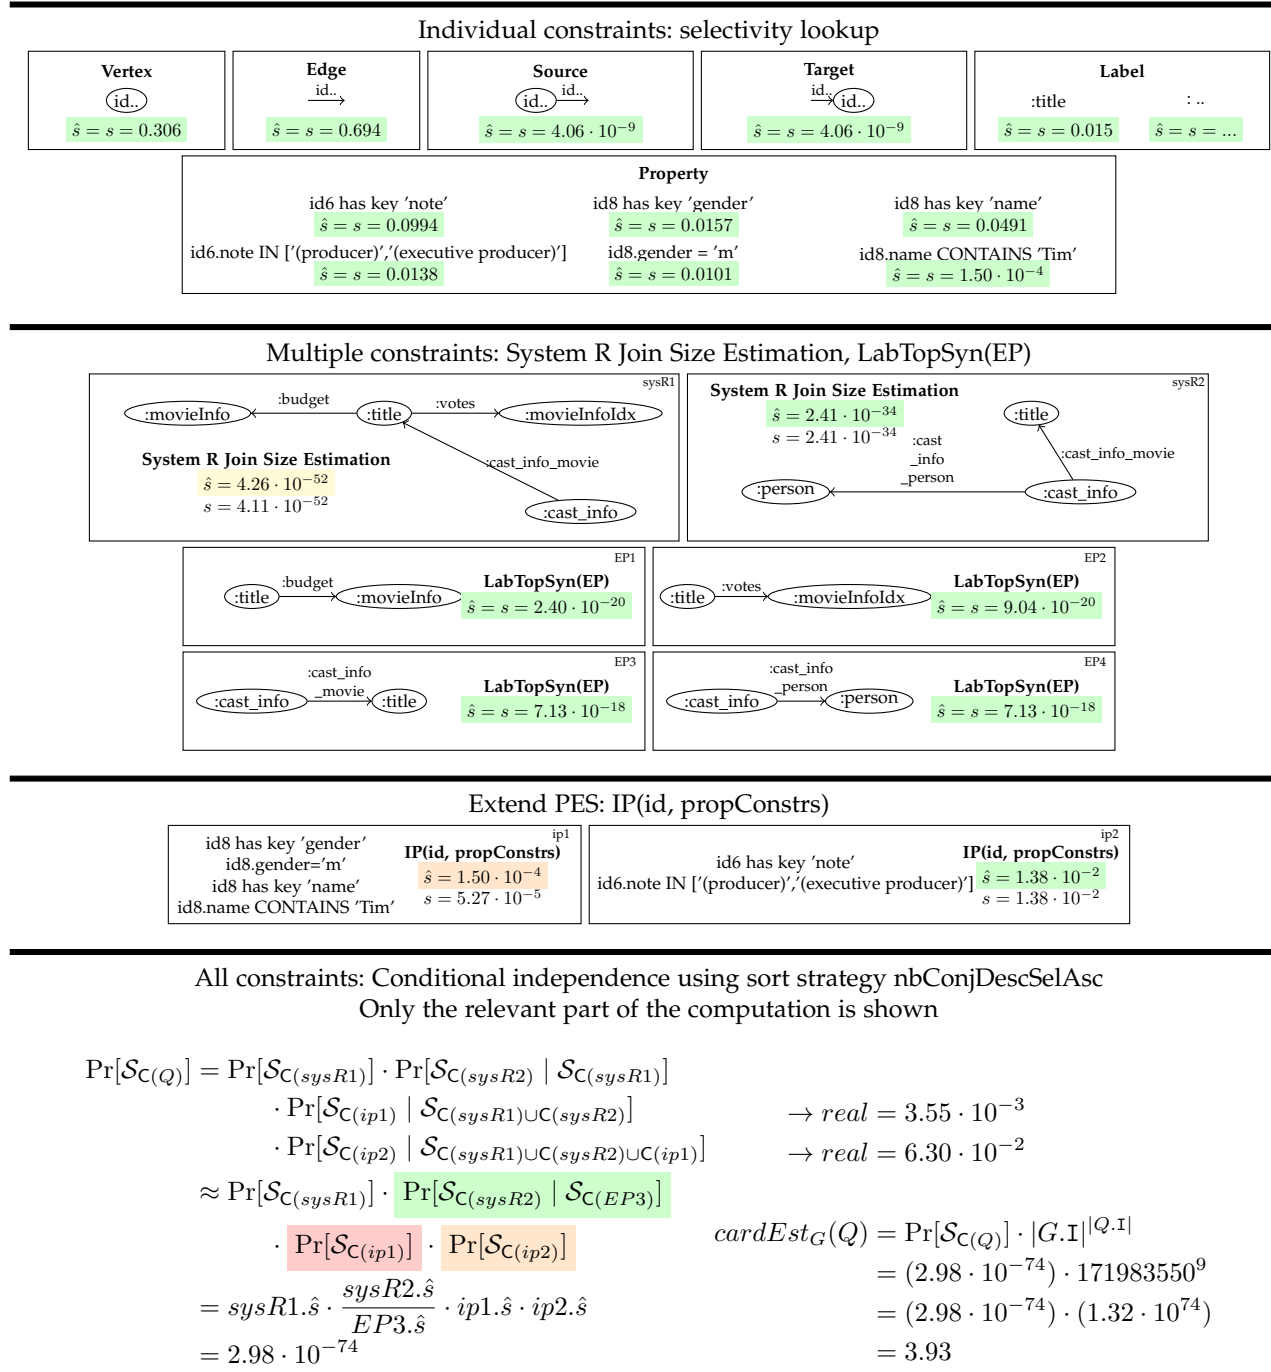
Individual constraints: selectivity lookup

**Vertex**
id..
$\hat{s} = s = 0.306$

**Edge**
id..
$\hat{s} = s = 0.694$

**Source**
id.. id..
$\hat{s} = s = 4.06 \cdot 10^{-9}$

**Target**
id.. id..
$\hat{s} = s = 4.06 \cdot 10^{-9}$

**Label**
:title
$\hat{s} = s = 0.015$
: ..
$\hat{s} = s = ...$

**Property**
id6 has key 'note'
$\hat{s} = s = 0.0994$
id6.note IN ['(producer)','(executive producer)']
$\hat{s} = s = 0.0138$
id8 has key 'gender'
$\hat{s} = s = 0.0157$
id8.gender = 'm'
$\hat{s} = s = 0.0101$
id8 has key 'name'
$\hat{s} = s = 0.0491$
id8.name CONTAINS 'Tim'
$\hat{s} = s = 1.50 \cdot 10^{-4}$

Multiple constraints: System R Join Size Estimation, LabTopSyn(EP)

sysR1
:movieInfo :budget :title :votes :movieInfoIdx
:cast_info_movie
:cast_info
**System R Join Size Estimation**
$\hat{s} = 4.26 \cdot 10^{-52}$
$s = 4.11 \cdot 10^{-52}$

sysR2
**System R Join Size Estimation**
$\hat{s} = 2.41 \cdot 10^{-34}$
$s = 2.41 \cdot 10^{-34}$
:title
:cast_info_movie
:cast _info _person
:person
:cast_info

EP1
:title :budget :movieInfo
**LabTopSyn(EP)**
$\hat{s} = s = 2.40 \cdot 10^{-20}$

EP2
:title :votes :movieInfoIdx
**LabTopSyn(EP)**
$\hat{s} = s = 9.04 \cdot 10^{-20}$

EP3
:cast_info :cast_info _movie :title
**LabTopSyn(EP)**
$\hat{s} = s = 7.13 \cdot 10^{-18}$

EP4
:cast_info :cast_info _person :person
**LabTopSyn(EP)**
$\hat{s} = s = 7.13 \cdot 10^{-18}$

Extend PES: IP(id, propConstrs)

ip1
id8 has key 'gender'
id8.gender='m'
id8 has key 'name'
id8.name CONTAINS 'Tim'
**IP(id, propConstrs)**
$\hat{s} = 1.50 \cdot 10^{-4}$
$s = 5.27 \cdot 10^{-5}$

ip2
id6 has key 'note'
id6.note IN ['(producer)','(executive producer)']
**IP(id, propConstrs)**
$\hat{s} = 1.38 \cdot 10^{-2}$
$s = 1.38 \cdot 10^{-2}$

All constraints: Conditional independence using sort strategy nbConjDescSelAsc
Only the relevant part of the computation is shown

$\Pr[\mathcal{S}_{C(Q)}] = \Pr[\mathcal{S}_{C(sysR1)}] \cdot \Pr[\mathcal{S}_{C(sysR2)} \mid \mathcal{S}_{C(sysR1)}]$
$\cdot \Pr[\mathcal{S}_{C(ip1)} \mid \mathcal{S}_{C(sysR1) \cup C(sysR2)}]$ $\rightarrow real = 3.55 \cdot 10^{-3}$
$\cdot \Pr[\mathcal{S}_{C(ip2)} \mid \mathcal{S}_{C(sysR1) \cup C(sysR2) \cup C(ip1)}]$ $\rightarrow real = 6.30 \cdot 10^{-2}$
$\approx \Pr[\mathcal{S}_{C(sysR1)}] \cdot \Pr[\mathcal{S}_{C(sysR2)} \mid \mathcal{S}_{C(EP3)}]$
$\cdot \Pr[\mathcal{S}_{C(ip1)}] \cdot \Pr[\mathcal{S}_{C(ip2)}]$
$= sysR1.\hat{s} \cdot \frac{sysR2.\hat{s}}{EP3.\hat{s}} \cdot ip1.\hat{s} \cdot ip2.\hat{s}$
$= 2.98 \cdot 10^{-74}$

$cardEst_G(Q) = \Pr[\mathcal{S}_{C(Q)}] \cdot |G.\mathtt{I}|^{|Q.\mathtt{I}|}$
$= (2.98 \cdot 10^{-74}) \cdot 171983550^9$
$= (2.98 \cdot 10^{-74}) \cdot (1.32 \cdot 10^{74})$
$= 3.93$